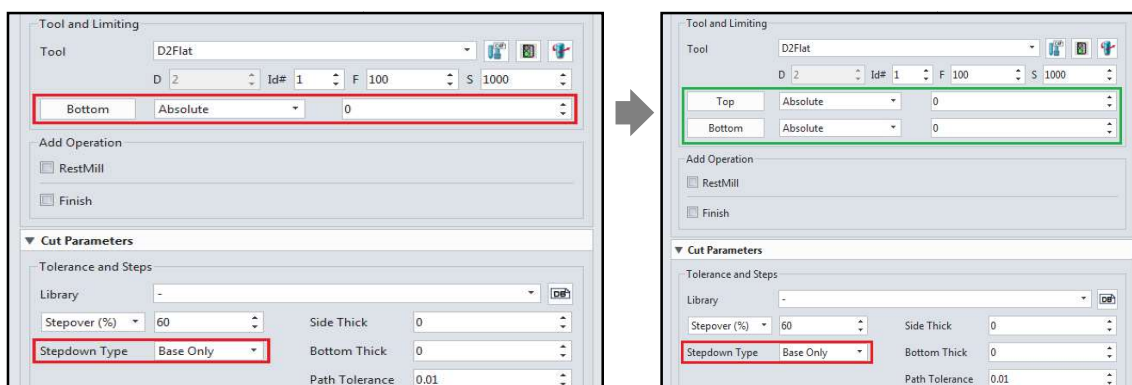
Tool and Limiting

Tool D2Flat

D 2 Id# 1 F 100 S 1000

Bottom Absolute 0

Add Operation

RestMill

Finish

▼ Cut Parameters

Tolerance and Steps

Library -

Stepover (%) 60 Side Thick 0

Stepdown Type Base Only Bottom Thick 0

Path Tolerance 0.01

Tool and Limiting

Tool D2Flat

D 2 Id# 1 F 100 S 1000

Top Absolute 0

Bottom Absolute 0

Add Operation

RestMill

Finish

▼ Cut Parameters

Tolerance and Steps

Library -

Stepover (%) 60 Side Thick 0

Stepdown Type Base Only Bottom Thick 0

Path Tolerance 0.01